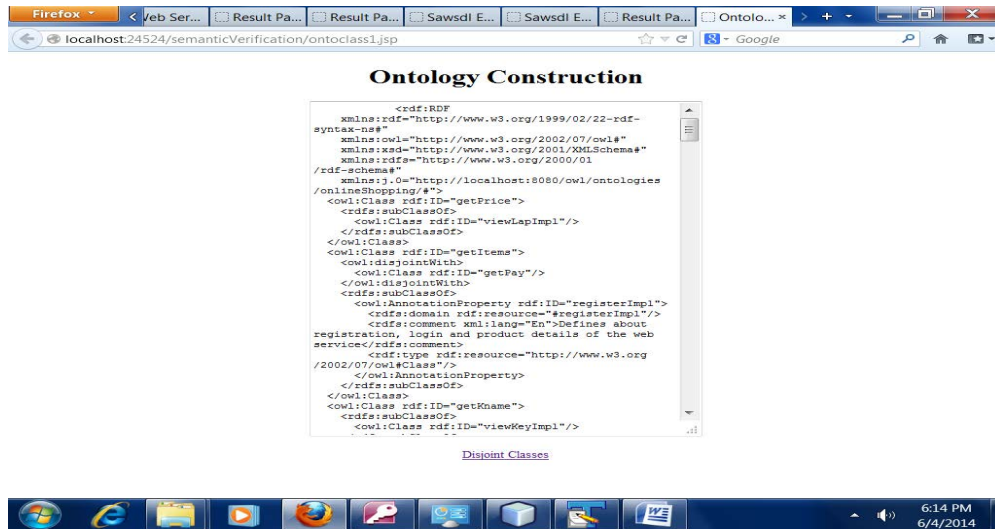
Firefox | Web Ser... | Result Pa... | Result Pa... | Sawsdl E... | Sawsdl E... | Result Pa... | Ontolo... ×

localhost:24524/semanticVerification/ontoclass1.jsp

Google

Ontology Construction

<rdf:RDF
xmlns:rdf="http://www.w3.org/1999/02/22-rdf-syntax-ns#"
xmlns:owl="http://www.w3.org/2002/07/owl#"
xmlns:xsd="http://www.w3.org/2001/XMLSchema#"
xmlns:rdfs="http://www.w3.org/2000/01/rdf-schema#"
xmlns:j.0="http://localhost:8080/owl/ontologies/onlineShopping/#">
<owl:Class rdf:ID="getPrice">
<rdfs:subClassOf>
<owl:Class rdf:ID="viewLapImpl"/>
</rdfs:subClassOf>
</owl:Class>
<owl:Class rdf:ID="getItems">
<owl:disjointWith>
<owl:Class rdf:ID="getPay"/>
</owl:disjointWith>
<rdfs:subClassOf>
<owl:AnnotationProperty rdf:ID="registerImpl">
<rdfs:domain rdf:resource="#registerImpl"/>
<rdfs:comment xml:lang="En">Defines about registration, login and product details of the web service</rdfs:comment>
<rdf:type rdf:resource="http://www.w3.org/2002/07/owl#Class"/>
</owl:AnnotationProperty>
</rdfs:subClassOf>
</owl:Class>
<owl:Class rdf:ID="getKname">
<rdfs:subClassOf>
<owl:Class rdf:ID="viewKeyImpl"/>

Disjoint Classes

6:14 PM
6/4/2014